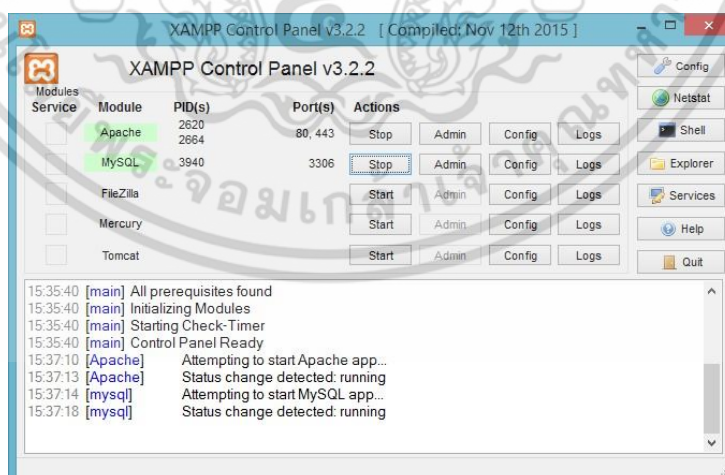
XAMPP Control Panel v3.2.2 [ Compiled: Nov 12th 2015 ]

XAMPP Control Panel v3.2.2

Config

Netstat

Shell

Explorer

Services

Help

Quit

| Modules Service | Module | PID(s) | Port(s) | Actions | | | |
|---|---|---|---|---|---|---|---|
| | Apache | 2620 2664 | 80, 443 | Stop | Admin | Config | Logs |
| | MySQL | 3940 | 3306 | Stop | Admin | Config | Logs |
| | FileZilla | | | Start | Admin | Config | Logs |
| | Mercury | | | Start | Admin | Config | Logs |
| | Tomcat | | | Start | Admin | Config | Logs |

15:35:40 [main] All prerequisites found
15:35:40 [main] Initializing Modules
15:35:40 [main] Starting Check-Timer
15:35:40 [main] Control Panel Ready
15:37:10 [Apache] Attempting to start Apache app...
15:37:13 [Apache] Status change detected: running
15:37:14 [mysql] Attempting to start MySQL app...
15:37:18 [mysql] Status change detected: running